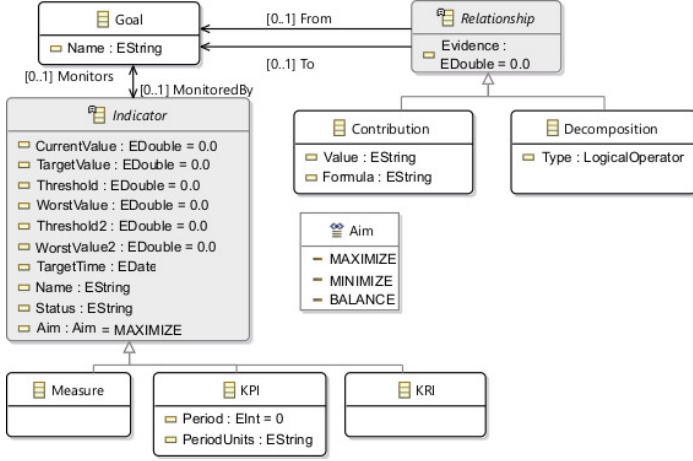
Goal
Name : EString

[0..1] From
[0..1] To

Relationship
Evidence : EDouble = 0.0

[0..1] Monitors
[0..1] MonitoredBy

Indicator
CurrentValue : EDouble = 0.0
TargetValue : EDouble = 0.0
Threshold : EDouble = 0.0
WorstValue : EDouble = 0.0
Threshold2 : EDouble = 0.0
WorstValue2 : EDouble = 0.0
TargetTime : EDate
Name : EString
Status : EString
Aim : Aim = MAXIMIZE

Contribution
Value : EString
Formula : EString

Decomposition
Type : LogicalOperator

Aim
MAXIMIZE
MINIMIZE
BALANCE

Measure

KPI
Period : EInt = 0
PeriodUnits : EString

KRI